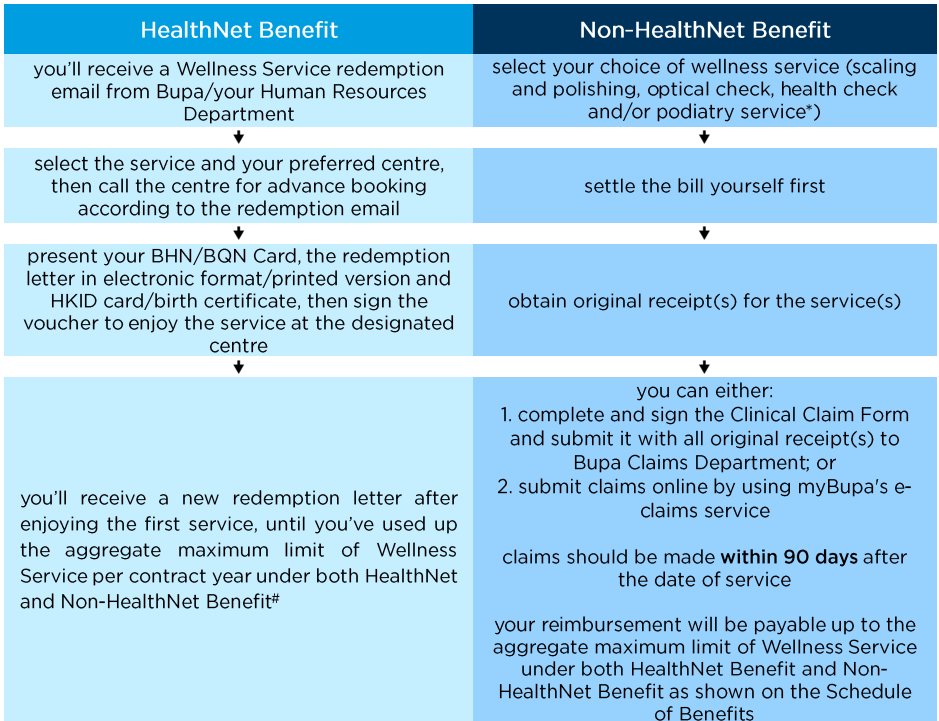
| HealthNet Benefit | Non-HealthNet Benefit |
|---|---|
| you'll receive a Wellness Service redemption email from Bupa/your Human Resources Department | select your choice of wellness service (scaling and polishing, optical check, health check and/or podiatry service*) |
| ↓ | ↓ |
| select the service and your preferred centre, then call the centre for advance booking according to the redemption email | settle the bill yourself first |
| ↓ | ↓ |
| present your BHN/BQN Card, the redemption letter in electronic format/printed version and HKID card/birth certificate, then sign the voucher to enjoy the service at the designated centre | obtain original receipt(s) for the service(s) |
| ↓ | ↓ |
| you'll receive a new redemption letter after enjoying the first service, until you've used up the aggregate maximum limit of Wellness Service per contract year under both HealthNet and Non-HealthNet Benefit# | you can either: 1. complete and sign the Clinical Claim Form and submit it with all original receipt(s) to Bupa Claims Department; or 2. submit claims online by using myBupa's e-claims service<br><br>claims should be made **within 90 days** after the date of service<br><br>your reimbursement will be payable up to the aggregate maximum limit of Wellness Service under both HealthNet Benefit and Non-HealthNet Benefit as shown on the Schedule of Benefits |